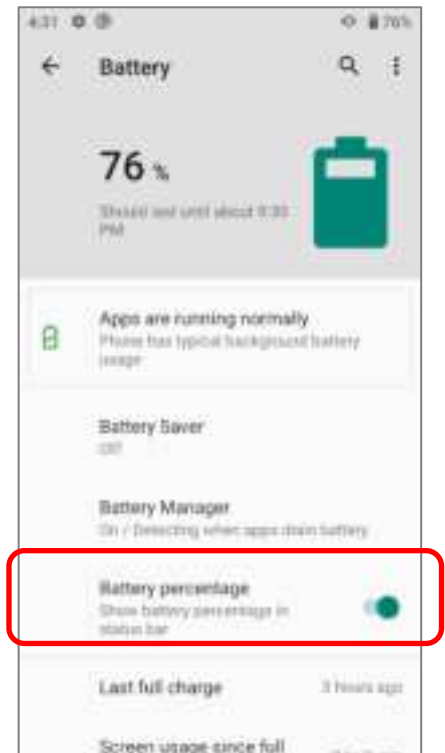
4:31 76%

Battery

76 %

Should last until about 9:30 PM

Apps are running normally
Phone has typical background battery usage

Battery Saver
Off

Battery Manager
On / Detecting when apps drain battery

Battery percentage
Show battery percentage in status bar

Last full charge
3 hours ago

Screen usage since full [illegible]